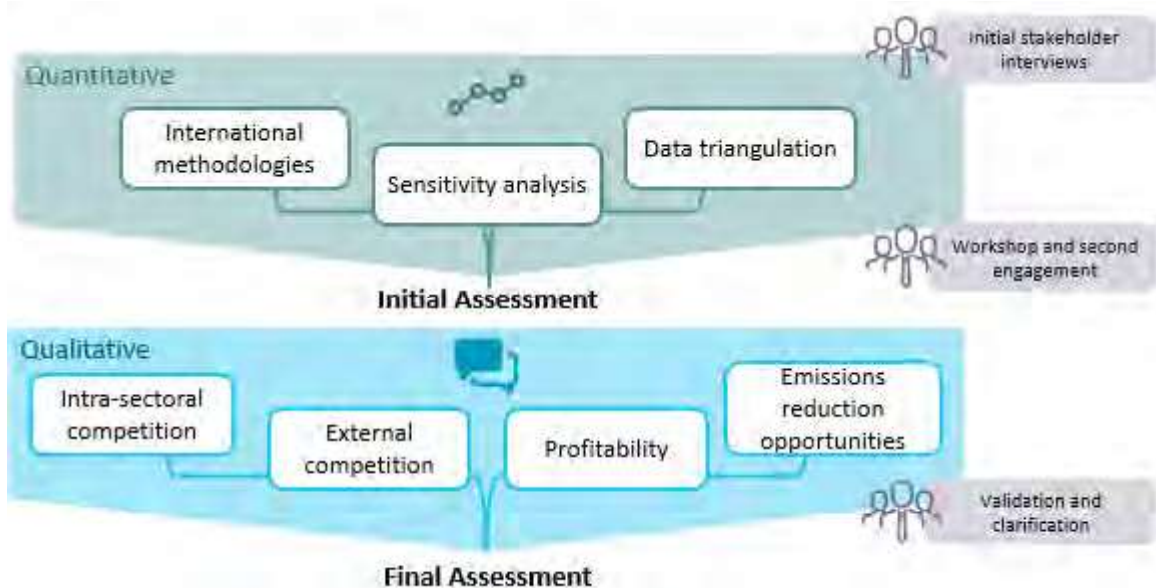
Quantitative

International methodologies

Sensitivity analysis

Data triangulation

Initial stakeholder interviews

Workshop and second engagement

Initial Assessment

Qualitative

Intra-sectoral competition

External competition

Profitability

Emissions reduction opportunities

Validation and clarification

Final Assessment